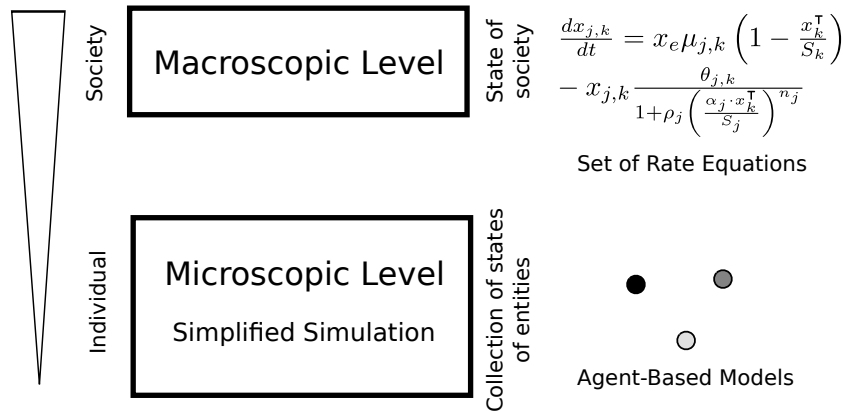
Society

Macroscopic Level

State of society

$\frac{dx_{j,k}}{dt} = x_e \mu_{j,k} \left(1 - \frac{x_k^{\intercal}}{S_k}\right)$
$- x_{j,k} \frac{\theta_{j,k}}{1+\rho_j \left(\frac{\alpha_j \cdot x_k^{\intercal}}{S_j}\right)^{n_j}}$

Set of Rate Equations

Individual

Microscopic Level

Simplified Simulation

Collection of states of entities

Agent-Based Models